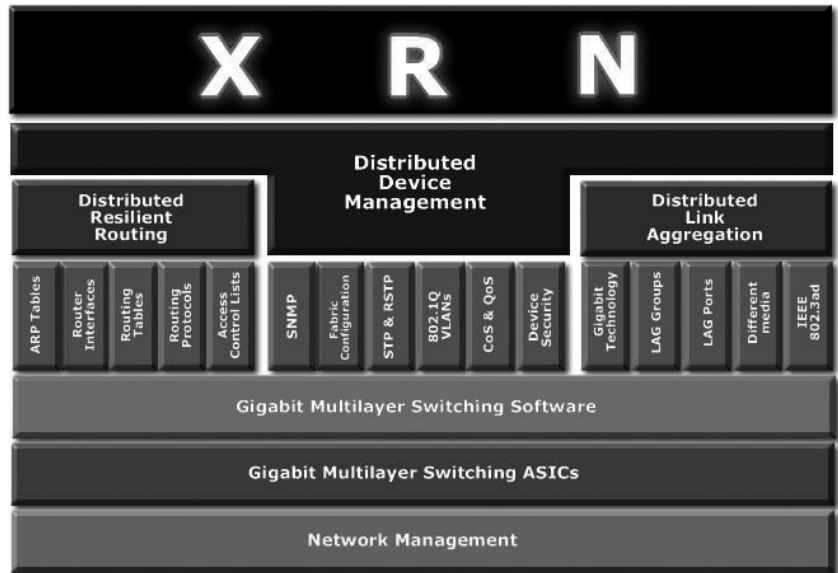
X R N

Distributed Device Management

Distributed Resilient Routing

Distributed Link Aggregation

ARP Tables

Router Interfaces

Routing Tables

Routing Protocols

Access Control Lists

SNMP

Fabric Configuration

STP & RSTP

802.1Q VLANs

CoS & QoS

Device Security

Gigabit Technology

LAG Groups

LAG Ports

Different media

IEEE 802.3ad

Gigabit Multilayer Switching Software

Gigabit Multilayer Switching ASICs

Network Management